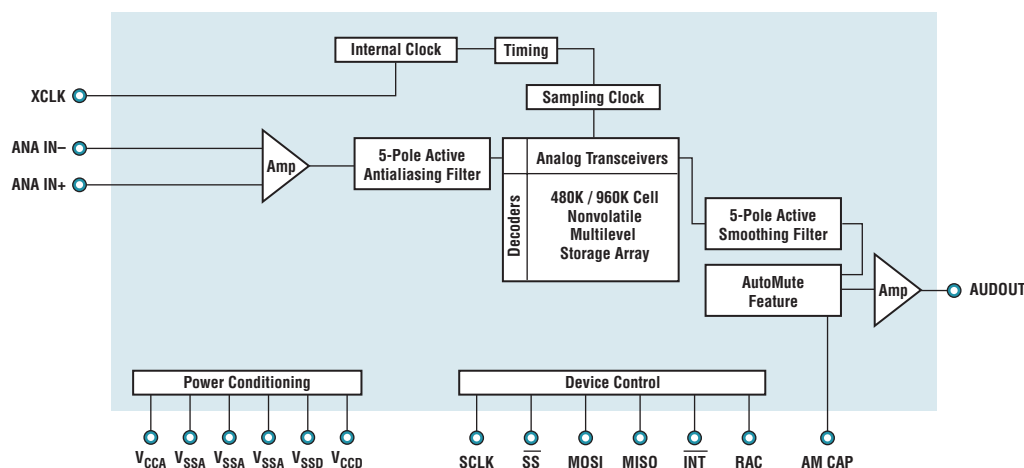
Internal Clock

Timing

XCLK

Sampling Clock

ANA IN–

ANA IN+

Amp

5-Pole Active Antialiasing Filter

Analog Transceivers

Decoders

480K / 960K Cell Nonvolatile Multilevel Storage Array

5-Pole Active Smoothing Filter

AutoMute Feature

Amp

AUDOUT

Power Conditioning

Device Control

$V_{CCA}$ $V_{SSA}$ $V_{SSA}$ $V_{SSA}$ $V_{SSD}$ $V_{CCD}$

SCLK $\overline{SS}$ MOSI MISO $\overline{INT}$ RAC

AM CAP